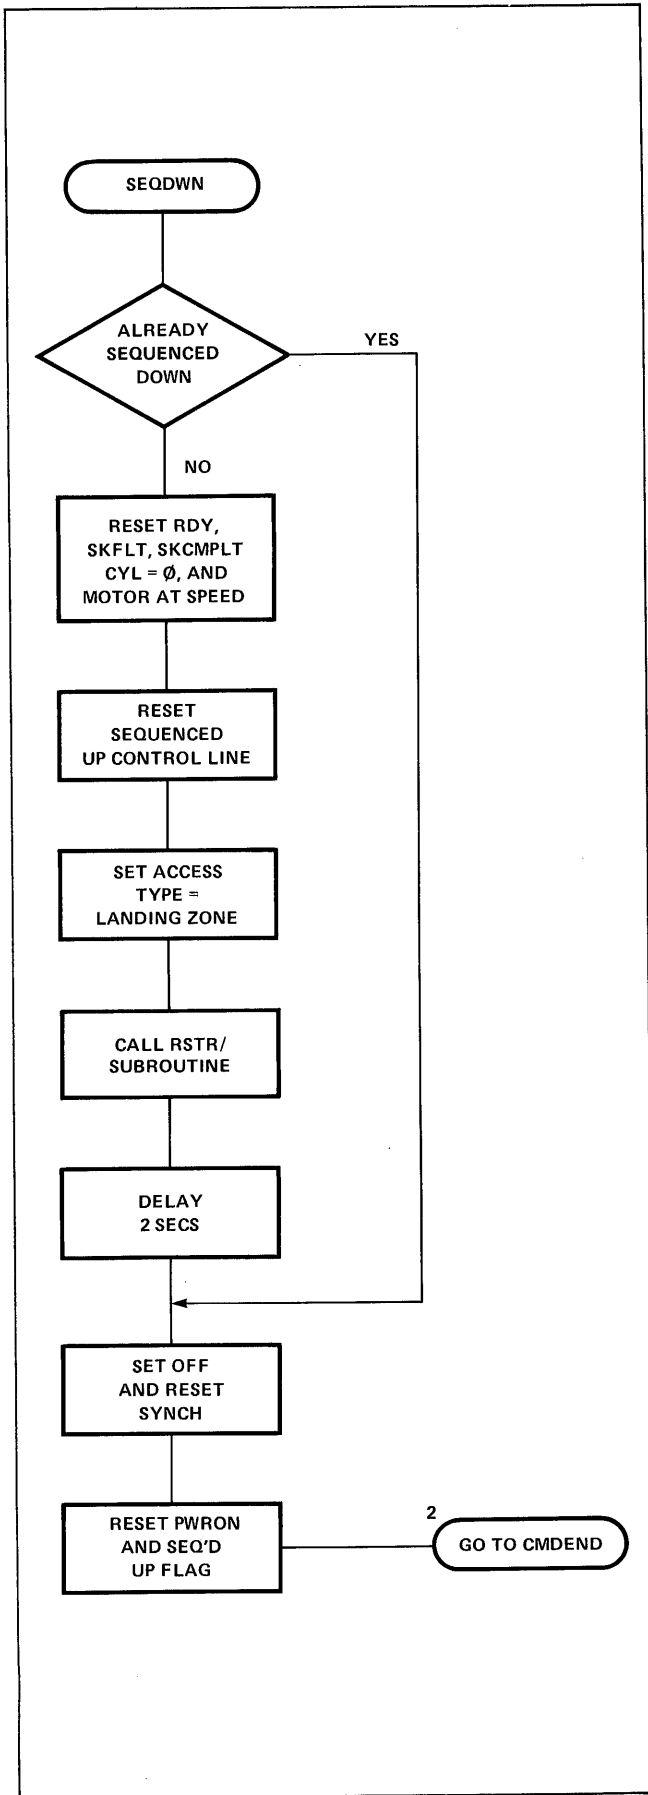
SEQDWN

ALREADY SEQUENCED DOWN

YES

NO

RESET RDY, SKFLT, SKCMPLT CYL = Ø, AND MOTOR AT SPEED

RESET SEQUENCED UP CONTROL LINE

SET ACCESS TYPE = LANDING ZONE

CALL RSTR/ SUBROUTINE

DELAY 2 SECS

SET OFF AND RESET SYNCH

RESET PWRON AND SEQ'D UP FLAG

2

GO TO CMDEND